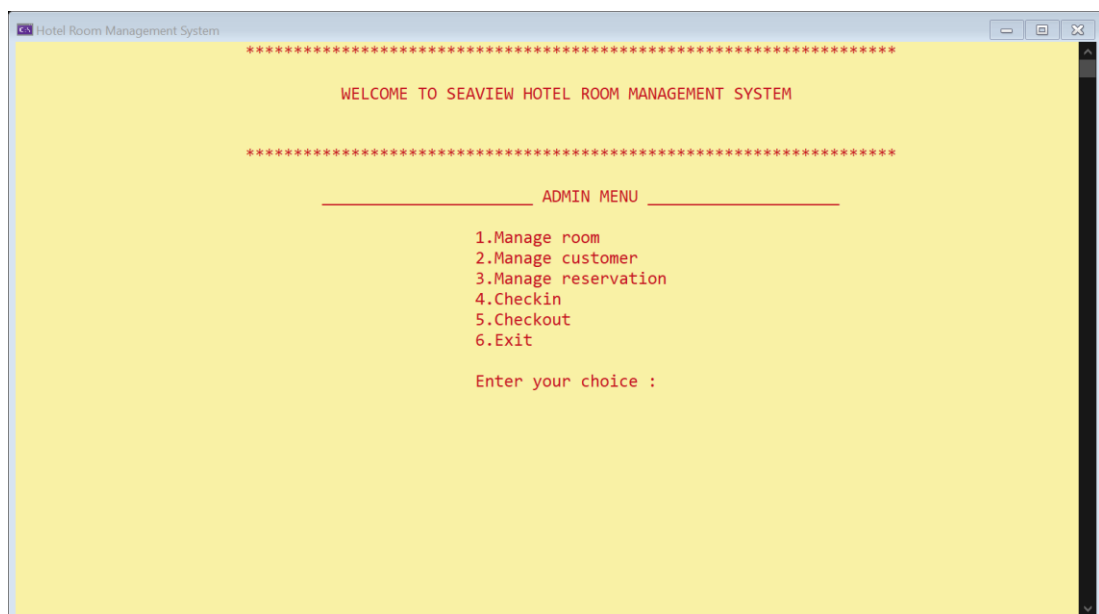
Hotel Room Management System

*******************************************************************

WELCOME TO SEAVIEW HOTEL ROOM MANAGEMENT SYSTEM

*******************************************************************

____________________ ADMIN MENU ____________________

1.Manage room
2.Manage customer
3.Manage reservation
4.Checkin
5.Checkout
6.Exit

Enter your choice :